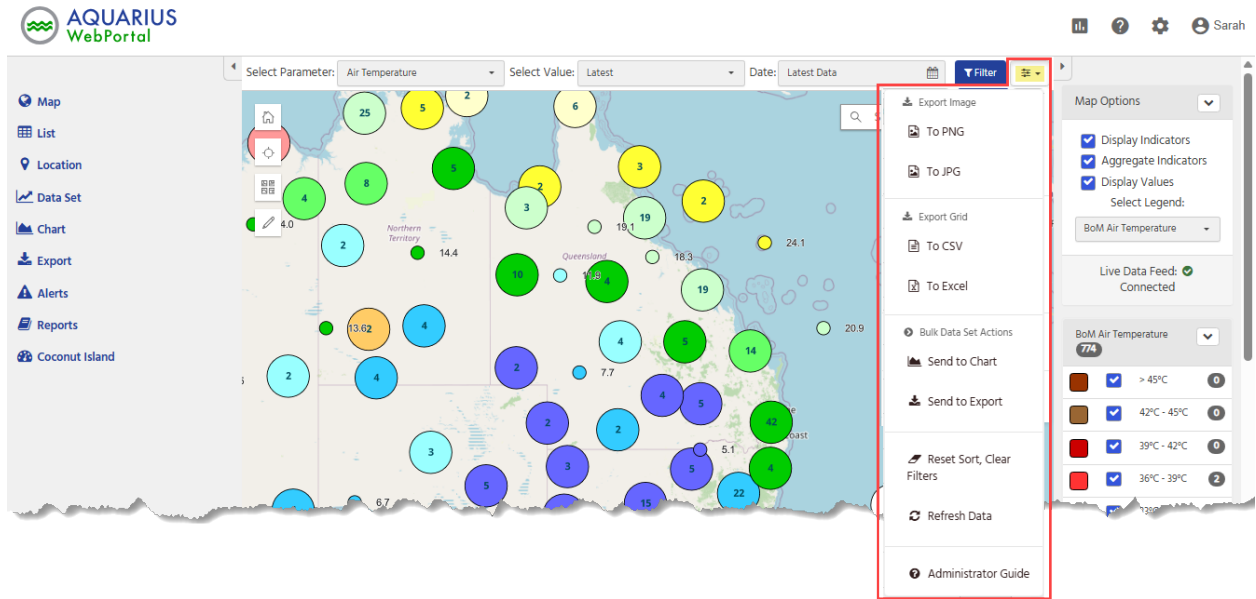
AQUARIUS WebPortal

Sarah

Map
List
Location
Data Set
Chart
Export
Alerts
Reports
Coconut Island

Select Parameter: Air Temperature
Select Value: Latest
Date: Latest Data
Filter

25 5 2 6 4 8 5 2 3 3 19 2 4.0 2 Northern Territory 14.4 19.1 Queensland 18.3 24.1 10 11.9 4 19 13.62 4 4 5 14 20.9 2 4 2 7.7 4 5 2 2 42 3 5.1 3 5 4 5 22 15 6.7

Export Image
To PNG
To JPG
Export Grid
To CSV
To Excel
Bulk Data Set Actions
Send to Chart
Send to Export
Reset Sort, Clear Filters
Refresh Data
Administrator Guide

Map Options
Display Indicators
Aggregate Indicators
Display Values
Select Legend:
BoM Air Temperature
Live Data Feed: Connected

BoM Air Temperature
774
> 45ºC 0
42ºC - 45ºC 0
39ºC - 42ºC 0
36ºC - 39ºC 2